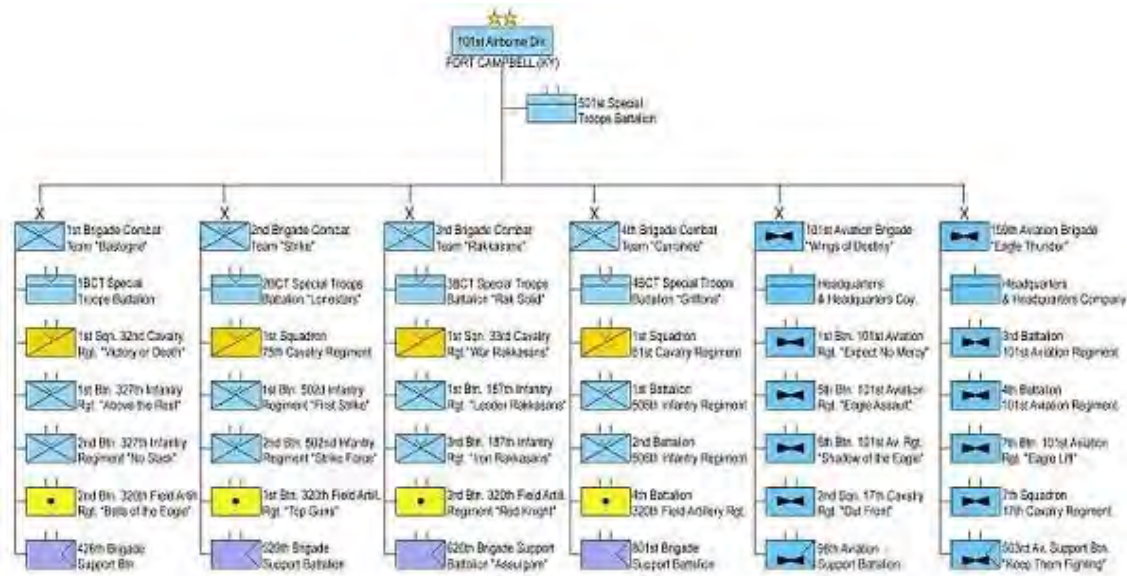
101st Airborne Div.
FORT CAMPBELL (KY)

501st Special Troops Battalion

X
1st Brigade Combat Team "Bastogne"
1BCT Special Troops Battalion
1st Sqn. 32nd Cavalry Rgt. "Victory or Death"
1st Btn. 327th Infantry Rgt. "Above the Rest"
2nd Btn. 327th Infantry Regiment "No Slack"
2nd Btn. 320th Field Artil. Rgt. "Balls of the Eagle"
426th Brigade Support Btn.

X
2nd Brigade Combat Team "Strike"
2BCT Special Troops Battalion "Lonestars"
1st Squadron 75th Cavalry Regiment
1st Btn. 502d Infantry Regiment "First Strike"
2nd Btn. 502nd Infantry Regiment "Strike Force"
1st Btn. 320th Field Artil. Rgt. "Top Guns"
526th Brigade Support Battalion

X
3rd Brigade Combat Team "Rakkasans"
3BCT Special Troops Battalion "Rak Solid"
1st Sqn. 33rd Cavalry Rgt. "War Rakkasans"
1st Btn. 187th Infantry Rgt. "Leader Rakkasans"
3rd Btn. 187th Infantry Rgt. "Iron Rakkasans"
3rd Btn. 320th Field Artil. Regiment "Red Knight"
626th Brigade Support Battalion "Assurgam"

X
4th Brigade Combat Team "Currahee"
4BCT Special Troops Battalion "Griffons"
1st Squadron 61st Cavalry Regiment
1st Battalion 506th Infantry Regiment
2nd Battalion 506th Infantry Regiment
4th Battalion 320th Field Artillery Rgt.
801st Brigade Support Battalion

X
101st Aviation Brigade "Wings of Destiny"
Headquarters & Headquarters Coy.
1st Btn. 101st Aviation Rgt. "Expect No Mercy"
5th Btn. 101st Aviation Rgt. "Eagle Assault"
6th Btn. 101st Av. Rgt. "Shadow of the Eagle"
2nd Sqn. 17th Cavalry Rgt. "Out Front"
96th Aviation Support Battalion

X
159th Aviation Brigade "Eagle Thunder"
Headquarters & Headquarters Company
3rd Battalion 101st Aviation Regiment
4th Battalion 101st Aviation Regiment
7th Btn. 101st Aviation Rgt. "Eagle Lift"
7th Squadron 17th Cavalry Regiment
563rd Av. Support Btn. "Keep Them Fighting"